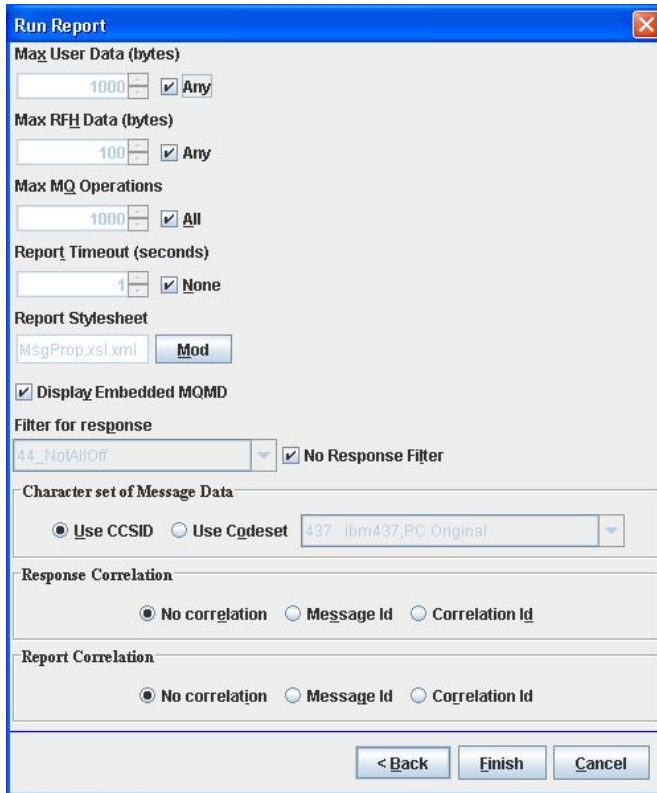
Run Report

Max User Data (bytes)

1000 Any

Max RFH Data (bytes)

100 Any

Max MQ Operations

1000 All

Report Timeout (seconds)

1 None

Report Stylesheet

MsgProp.xsl.xml Mod

Display Embedded MQMD

Filter for response

44_NotAllOff No Response Filter

Character set of Message Data

Use CCSID Use Codeset 437 ibm437,PC Original

Response Correlation

No correlation Message Id Correlation Id

Report Correlation

No correlation Message Id Correlation Id

< Back Finish Cancel